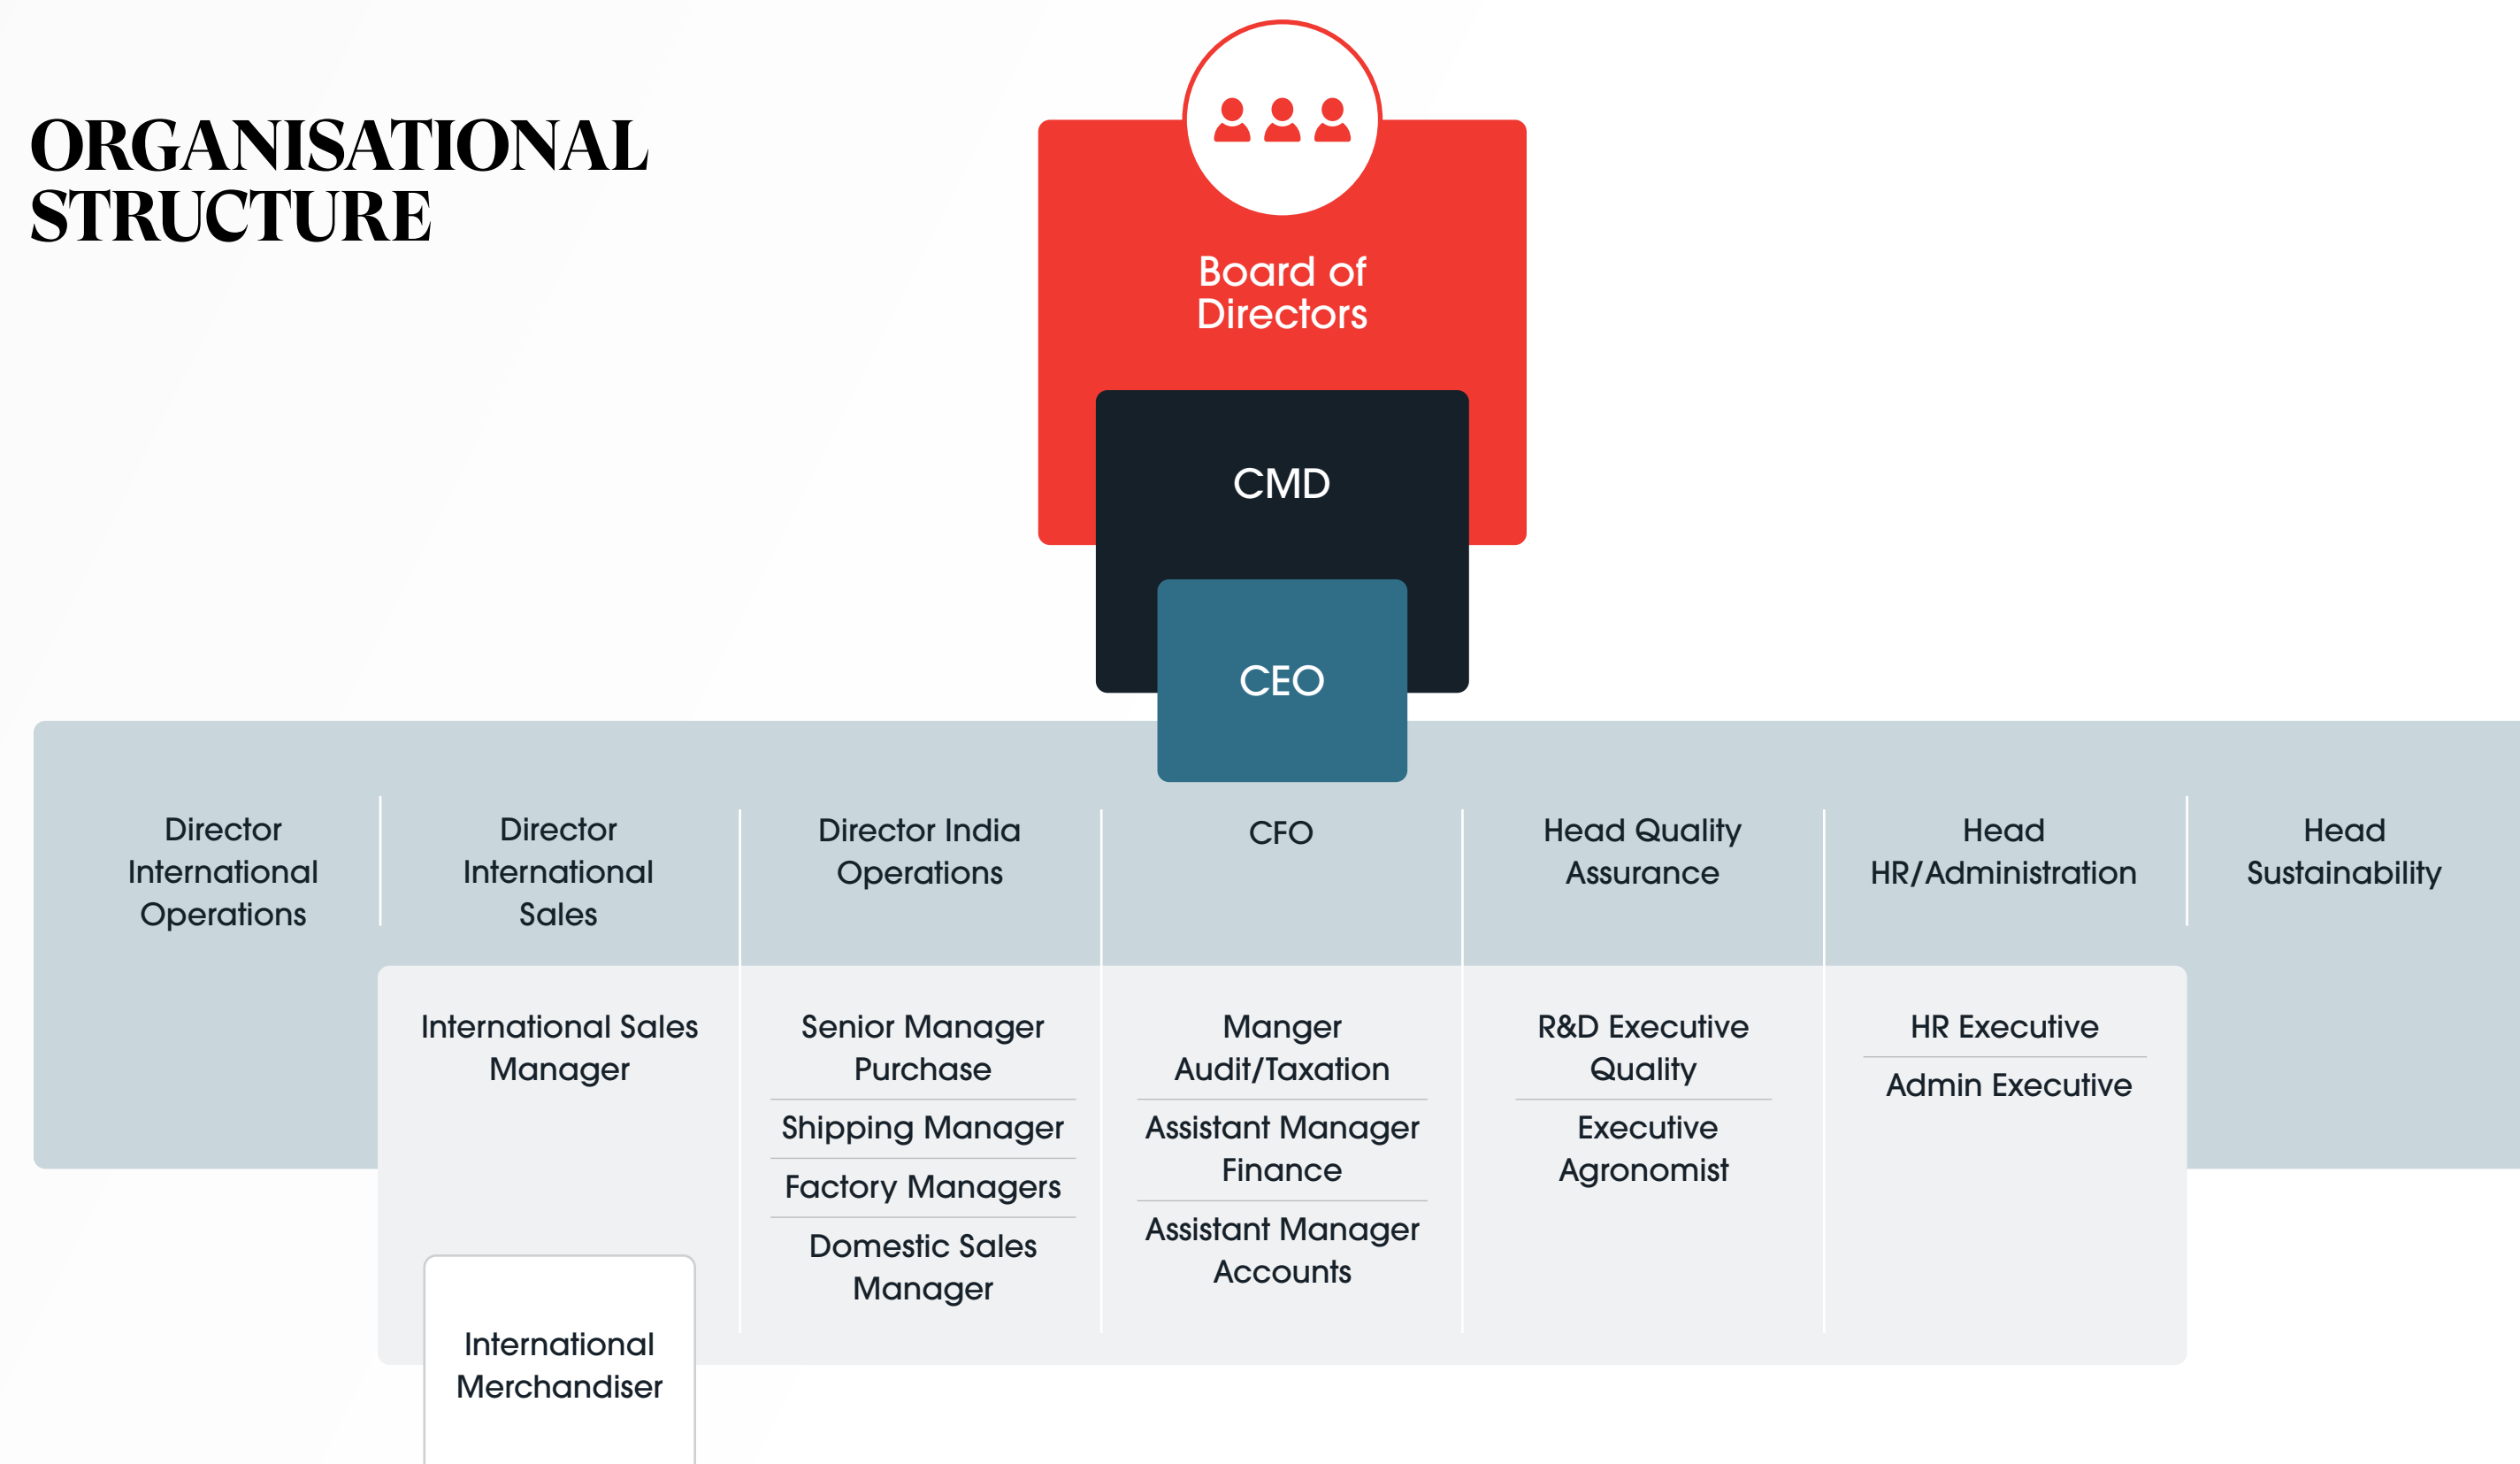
ORGANISATIONAL STRUCTURE

Board of Directors

CMD

CEO

Director International Operations

Director International Sales

Director India Operations

CFO

Head Quality Assurance

Head HR/Administration

Head Sustainability

International Sales Manager

Senior Manager Purchase

Shipping Manager

Factory Managers

Domestic Sales Manager

Manger Audit/Taxation

Assistant Manager Finance

Assistant Manager Accounts

R&D Executive Quality

Executive Agronomist

HR Executive

Admin Executive

International Merchandiser